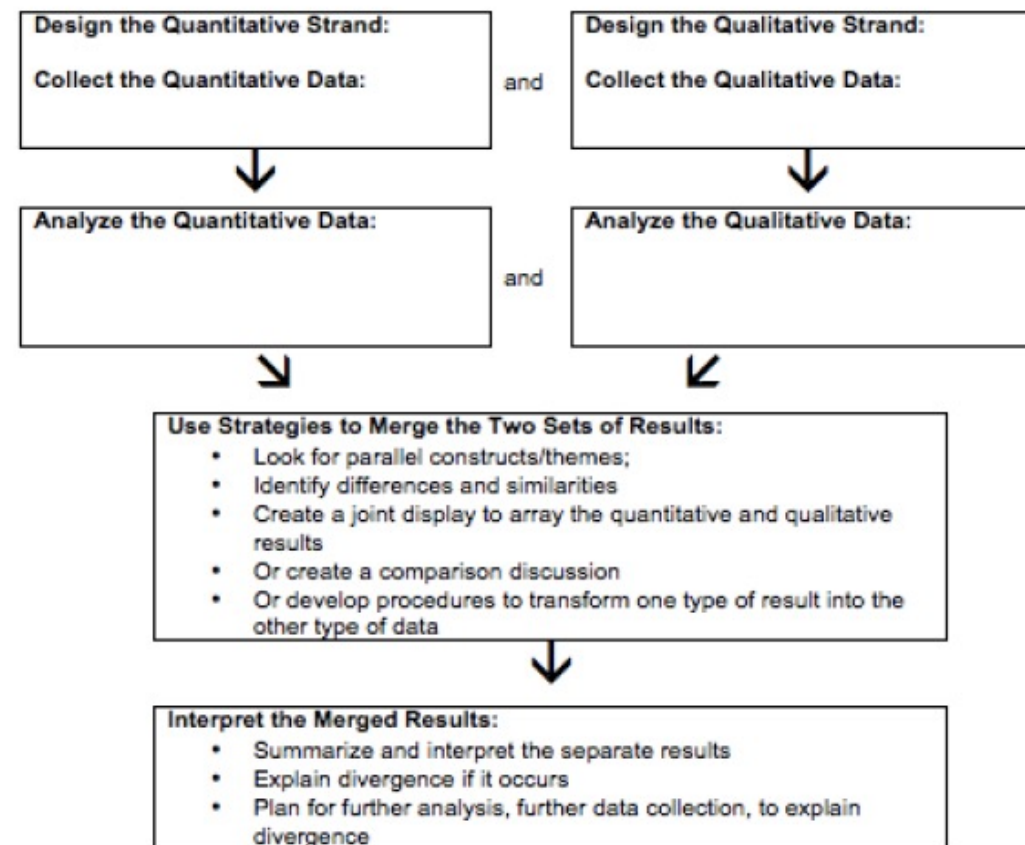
Design the Quantitative Strand:

Collect the Quantitative Data:

and

Design the Qualitative Strand:

Collect the Qualitative Data:

Analyze the Quantitative Data:

and

Analyze the Qualitative Data:

Use Strategies to Merge the Two Sets of Results:
- Look for parallel constructs/themes;
- Identify differences and similarities
- Create a joint display to array the quantitative and qualitative results
- Or create a comparison discussion
- Or develop procedures to transform one type of result into the other type of data

Interpret the Merged Results:
- Summarize and interpret the separate results
- Explain divergence if it occurs
- Plan for further analysis, further data collection, to explain divergence